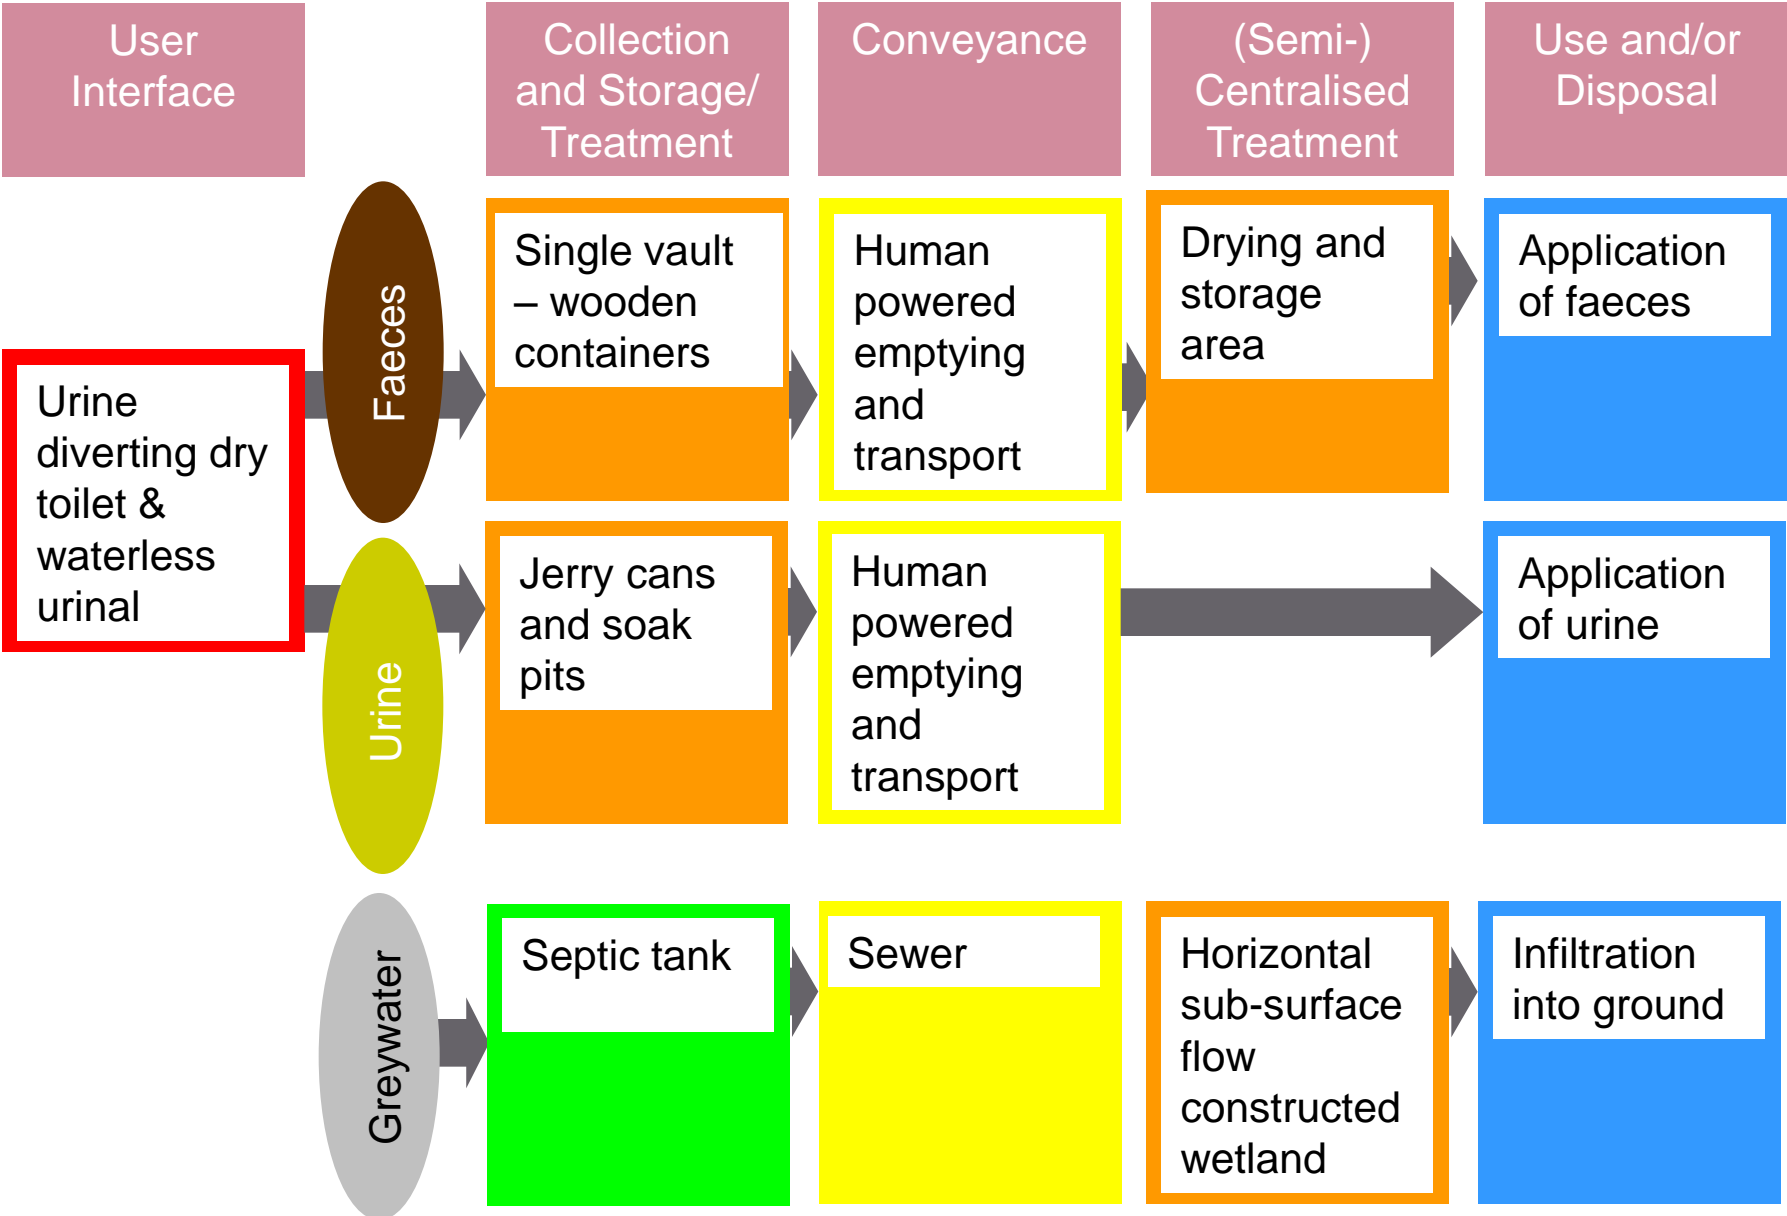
User Interface

Collection and Storage/ Treatment

Conveyance

(Semi-) Centralised Treatment

Use and/or Disposal

Urine diverting dry toilet & waterless urinal

Faeces

Single vault – wooden containers

Human powered emptying and transport

Drying and storage area

Application of faeces

Urine

Jerry cans and soak pits

Human powered emptying and transport

Application of urine

Greywater

Septic tank

Sewer

Horizontal sub-surface flow constructed wetland

Infiltration into ground